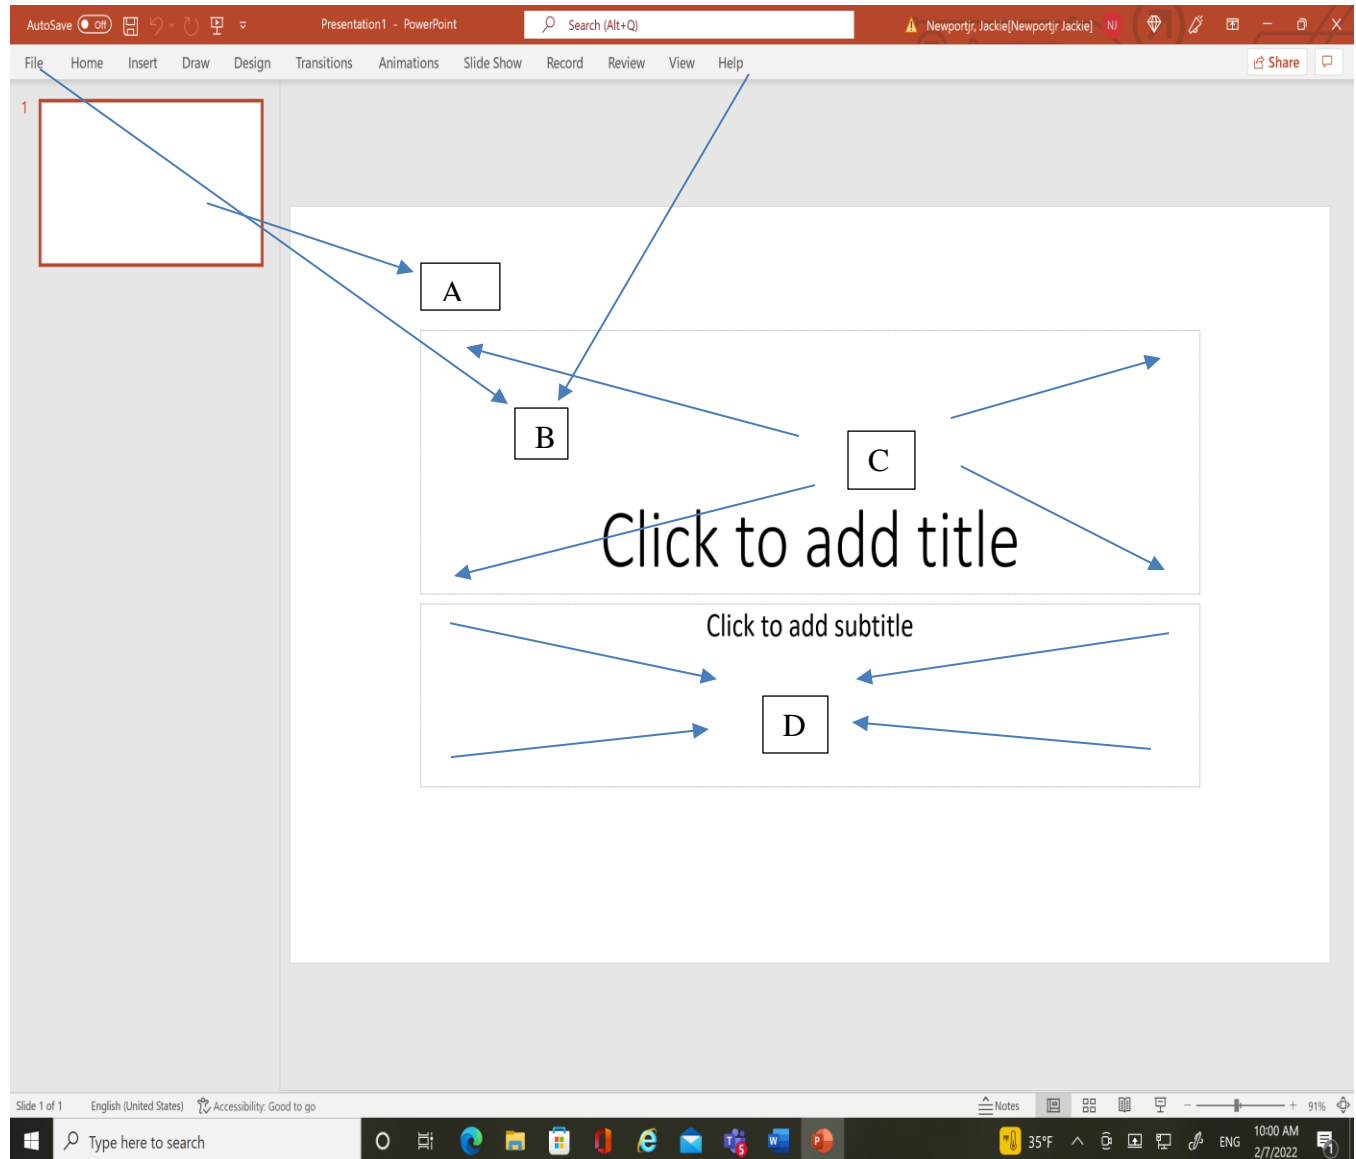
AutoSave Off Presentation1 - PowerPoint Search (Alt+Q) Newportjr, Jackie[Newportjr Jackie] NJ

File Home Insert Draw Design Transitions Animations Slide Show Record Review View Help Share

1

A

B

C

Click to add title

Click to add subtitle

D

Slide 1 of 1 English (United States) Accessibility: Good to go Notes 91%

Type here to search 35°F ENG 10:00 AM 2/7/2022